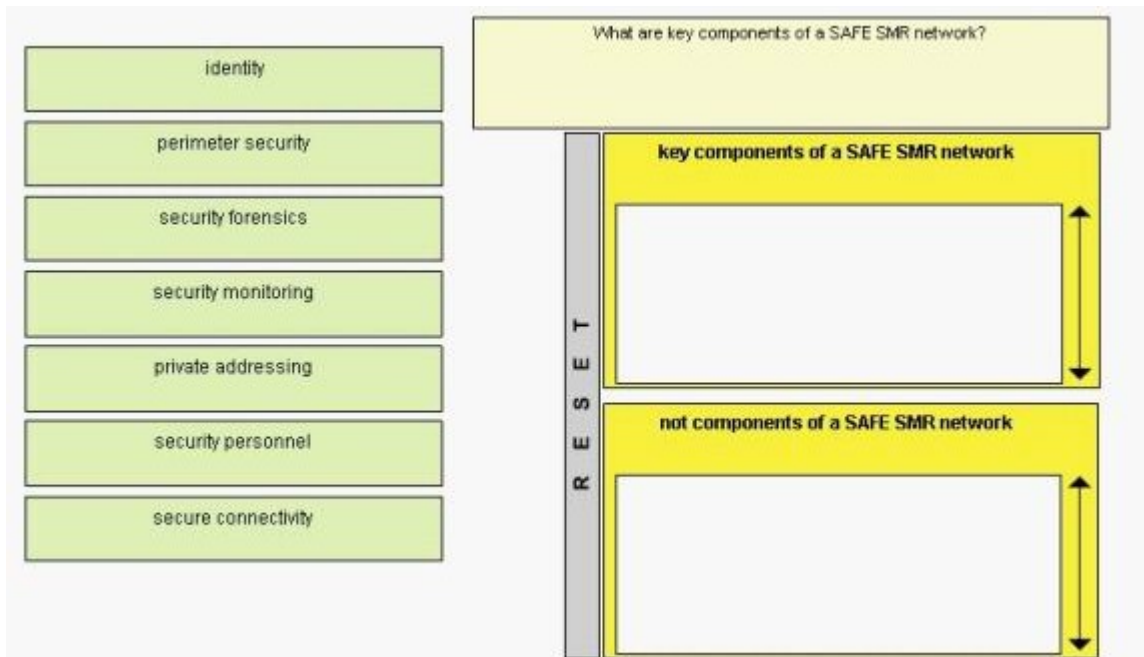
identity

perimeter security

security forensics

security monitoring

private addressing

security personnel

secure connectivity

What are key components of a SAFE SMR network?

RESET

key components of a SAFE SMR network

not components of a SAFE SMR network